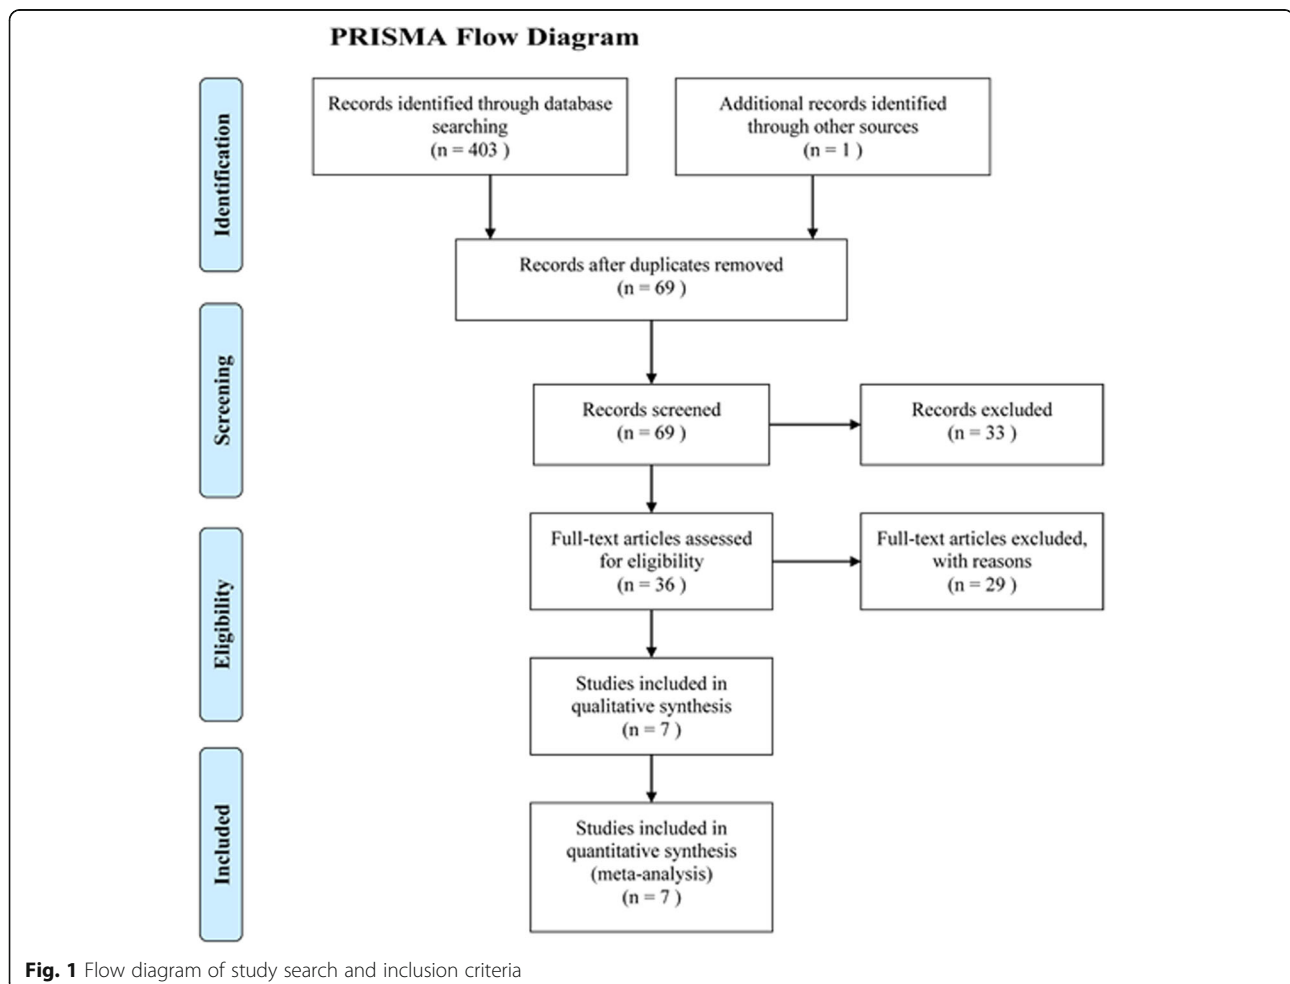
PRISMA Flow Diagram

Identification

Records identified through database searching
(n = 403 )

Additional records identified through other sources
(n = 1 )

Records after duplicates removed
(n = 69 )

Screening

Records screened
(n = 69 )

Records excluded
(n = 33 )

Eligibility

Full-text articles assessed for eligibility
(n = 36 )

Full-text articles excluded, with reasons
(n = 29 )

Studies included in qualitative synthesis
(n = 7 )

Included

Studies included in quantitative synthesis (meta-analysis)
(n = 7 )

Fig. 1 Flow diagram of study search and inclusion criteria